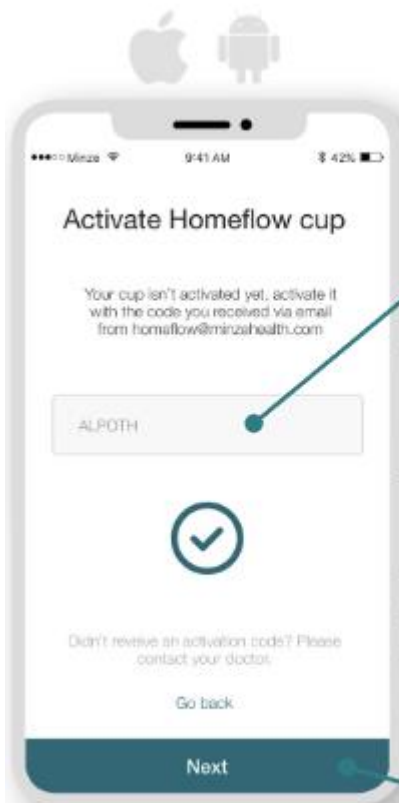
Minze
9:41 AM
42%

Activate Homeflow cup

Your cup isn't activated yet, activate it with the code you received via email from homeflow@minzahealth.com

ALPOTH

Didn't revelve an activation code? Please contact your doctor.

Go back

Next